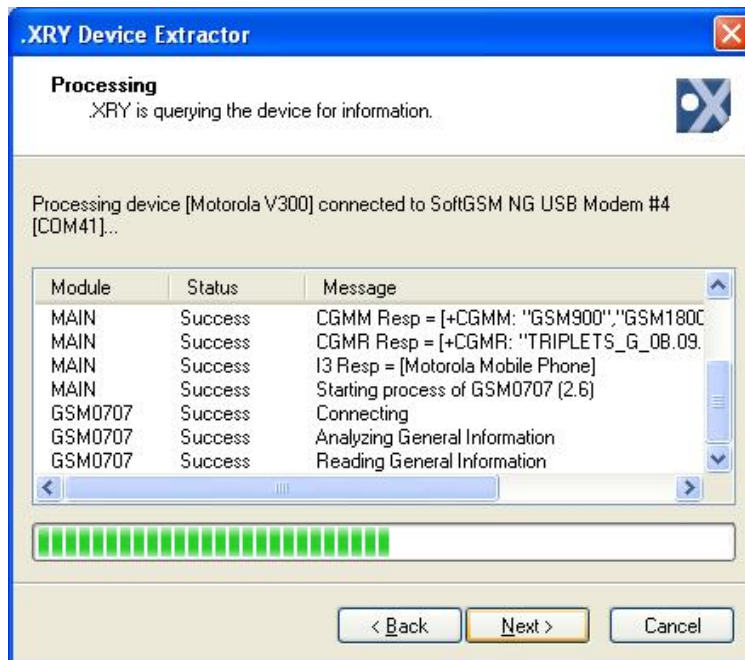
.XRY Device Extractor

Processing
.XRY is querying the device for information.

Processing device [Motorola V300] connected to SoftGSM NG USB Modem #4 [COM41]...

| Module | Status | Message |
|---|---|---|
| MAIN | Success | CGMM Resp = [+CGMM: "GSM900","GSM1800 |
| MAIN | Success | CGMR Resp = [+CGMR: "TRIPLETS_G_08.09. |
| MAIN | Success | I3 Resp = [Motorola Mobile Phone] |
| MAIN | Success | Starting process of GSM0707 (2.6) |
| GSM0707 | Success | Connecting |
| GSM0707 | Success | Analyzing General Information |
| GSM0707 | Success | Reading General Information |

< Back  Next >  Cancel